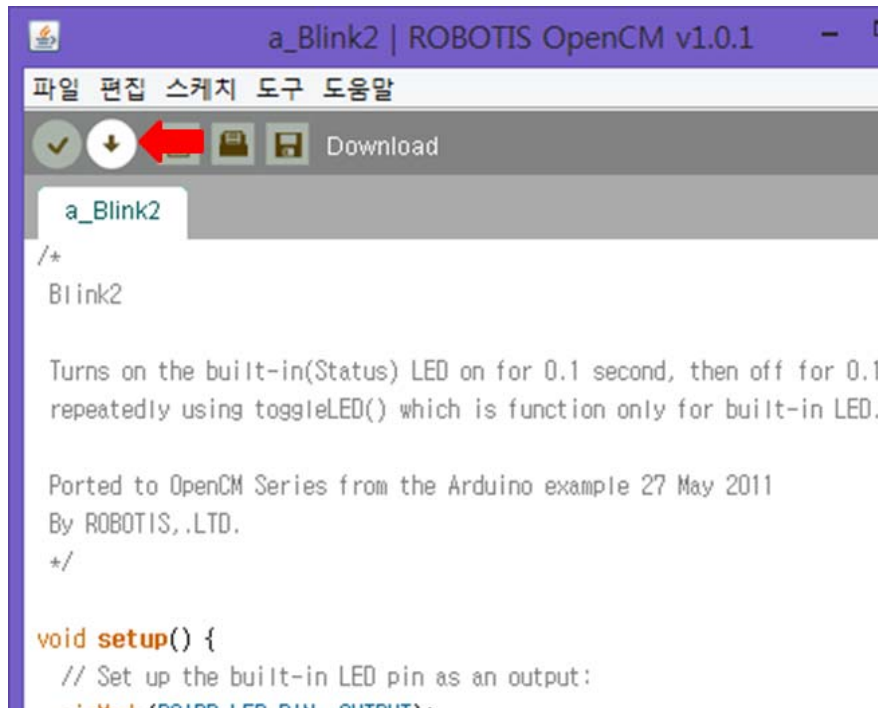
a_Blink2 | ROBOTIS OpenCM v1.0.1

파일 편집 스케치 도구 도움말

Download

a_Blink2

/*
Blink2

Turns on the built-in(Status) LED on for 0.1 second, then off for 0.1
repeatedly using toggleLED() which is function only for built-in LED.

Ported to OpenCM Series from the Arduino example 27 May 2011
By ROBOTIS,.LTD.
*/

void setup() {
// Set up the built-in LED pin as an output:
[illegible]